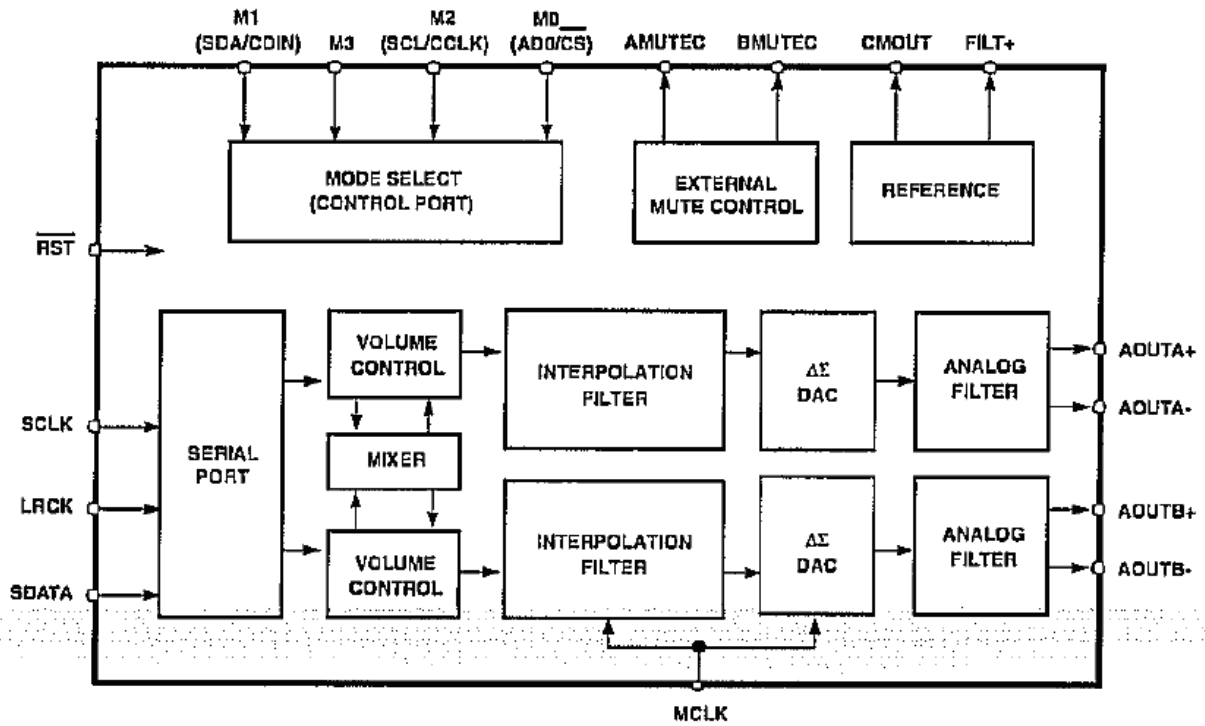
M1 (SDA/CDIN)
M3
M2 (SCL/CCLK)
M0 (AD0/$\overline{CS}$)
AMUTEC
BMUTEC
CMOUT
FILT+

MODE SELECT (CONTROL PORT)

EXTERNAL MUTE CONTROL

REFERENCE

$\overline{RST}$

SCLK
LRCK
SDATA

SERIAL PORT

VOLUME CONTROL
MIXER
VOLUME CONTROL

INTERPOLATION FILTER
INTERPOLATION FILTER

$\Delta\Sigma$ DAC
$\Delta\Sigma$ DAC

ANALOG FILTER
ANALOG FILTER

AOUTA+
AOUTA-
AOUTB+
AOUTB-

MCLK